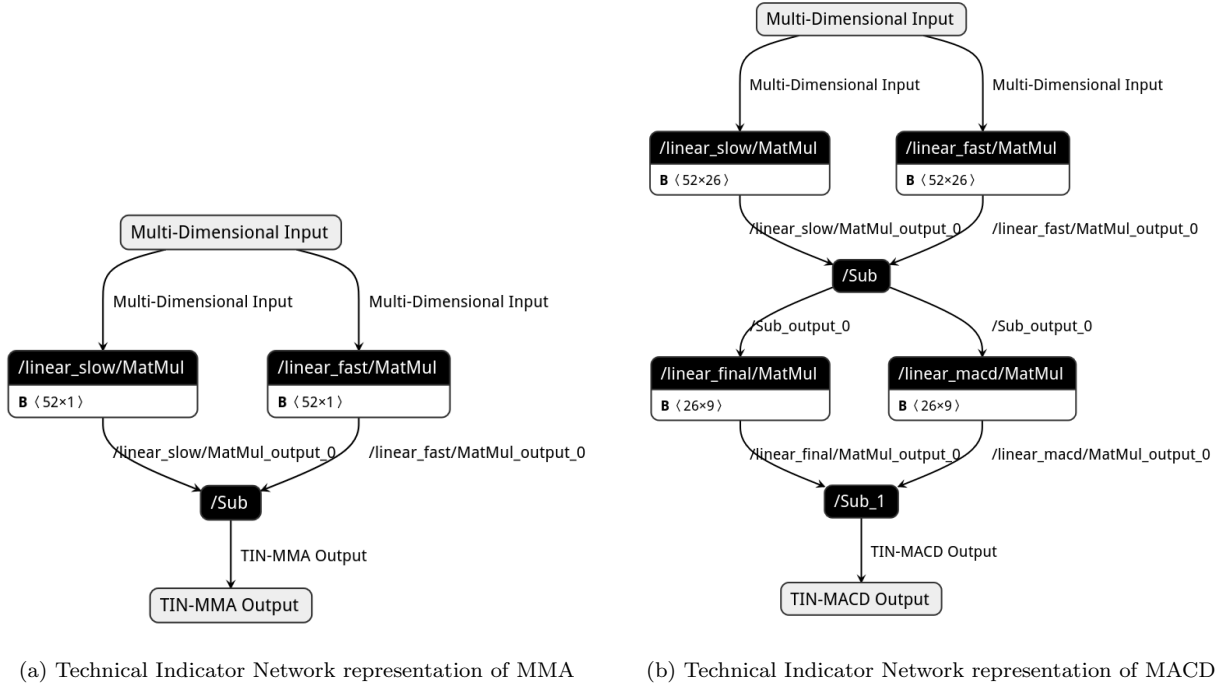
Multi-Dimensional Input

Multi-Dimensional Input

Multi-Dimensional Input

/linear_slow/MatMul

B ⟨52×1⟩

/linear_fast/MatMul

B ⟨52×1⟩

/linear_slow/MatMul_output_0

/linear_fast/MatMul_output_0

/Sub

TIN-MMA Output

TIN-MMA Output

(a) Technical Indicator Network representation of MMA

Multi-Dimensional Input

Multi-Dimensional Input

Multi-Dimensional Input

/linear_slow/MatMul

B ⟨52×26⟩

/linear_fast/MatMul

B ⟨52×26⟩

/linear_slow/MatMul_output_0

/linear_fast/MatMul_output_0

/Sub

/Sub_output_0

/Sub_output_0

/linear_final/MatMul

B ⟨26×9⟩

/linear_macd/MatMul

B ⟨26×9⟩

/linear_final/MatMul_output_0

/linear_macd/MatMul_output_0

/Sub_1

TIN-MACD Output

TIN-MACD Output

(b) Technical Indicator Network representation of MACD